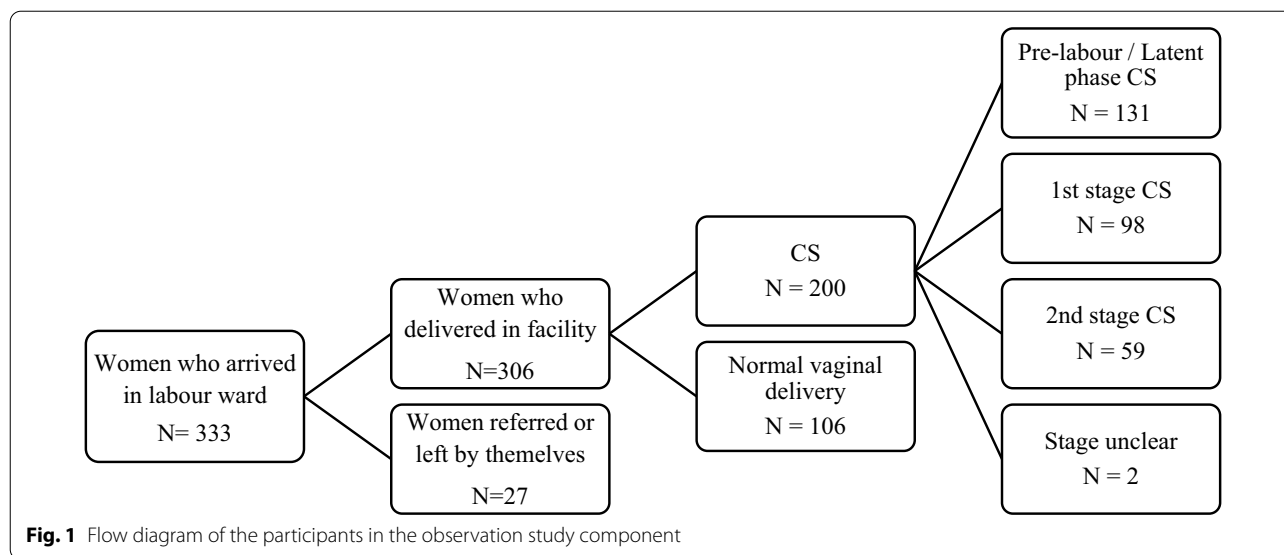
Women who arrived in labour ward
N= 333

Women who delivered in facility
N=306

Women referred or left by themelves
N=27

CS
N = 200

Normal vaginal delivery
N = 106

Pre-labour / Latent phase CS
N = 131

1st stage CS
N = 98

2nd stage CS
N = 59

Stage unclear
N = 2

**Fig. 1** Flow diagram of the participants in the observation study component